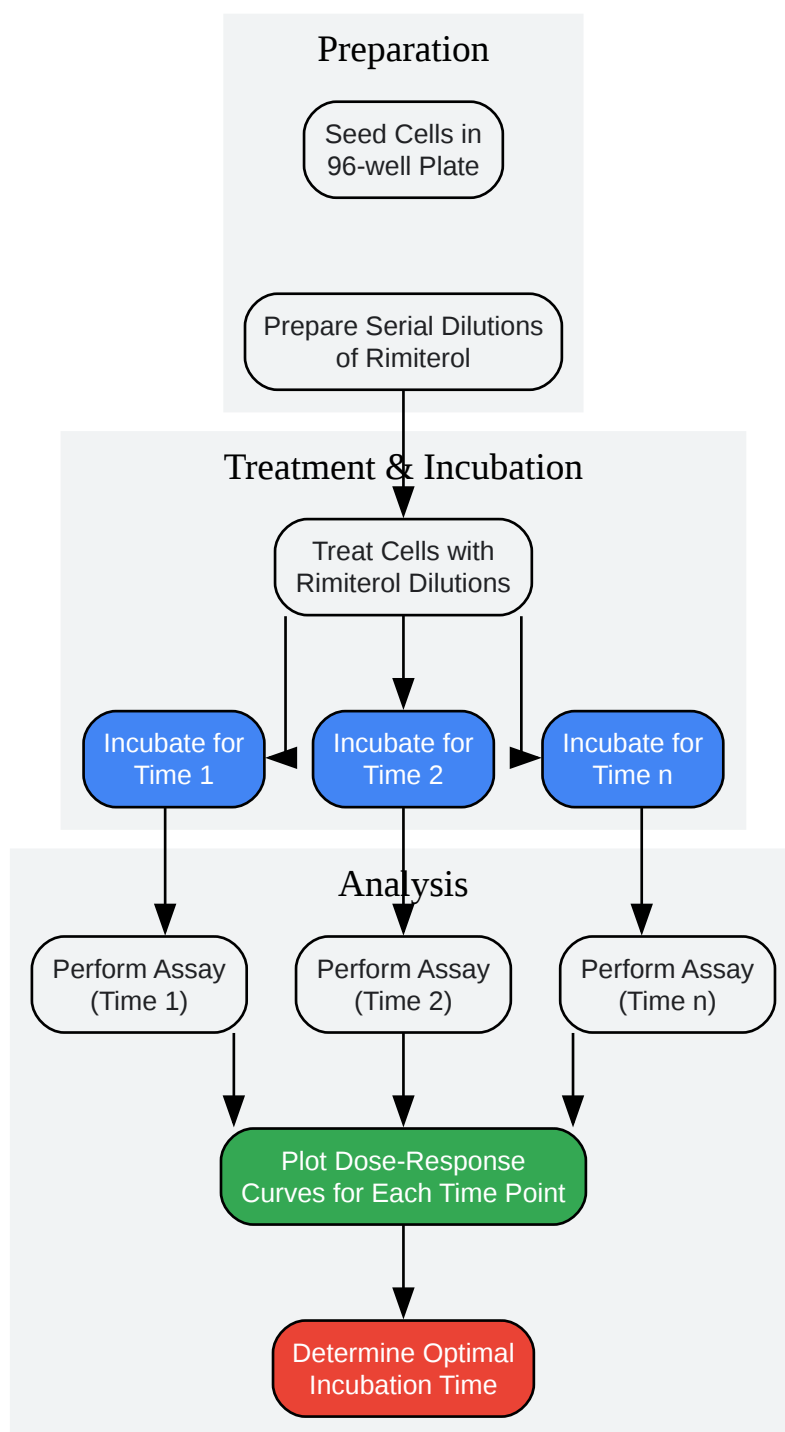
Preparation

Seed Cells in 96-well Plate

Prepare Serial Dilutions of Rimiterol

Treatment & Incubation

Treat Cells with Rimiterol Dilutions

Incubate for Time 1

Incubate for Time 2

Incubate for Time n

Analysis

Perform Assay (Time 1)

Perform Assay (Time 2)

Perform Assay (Time n)

Plot Dose-Response Curves for Each Time Point

Determine Optimal Incubation Time